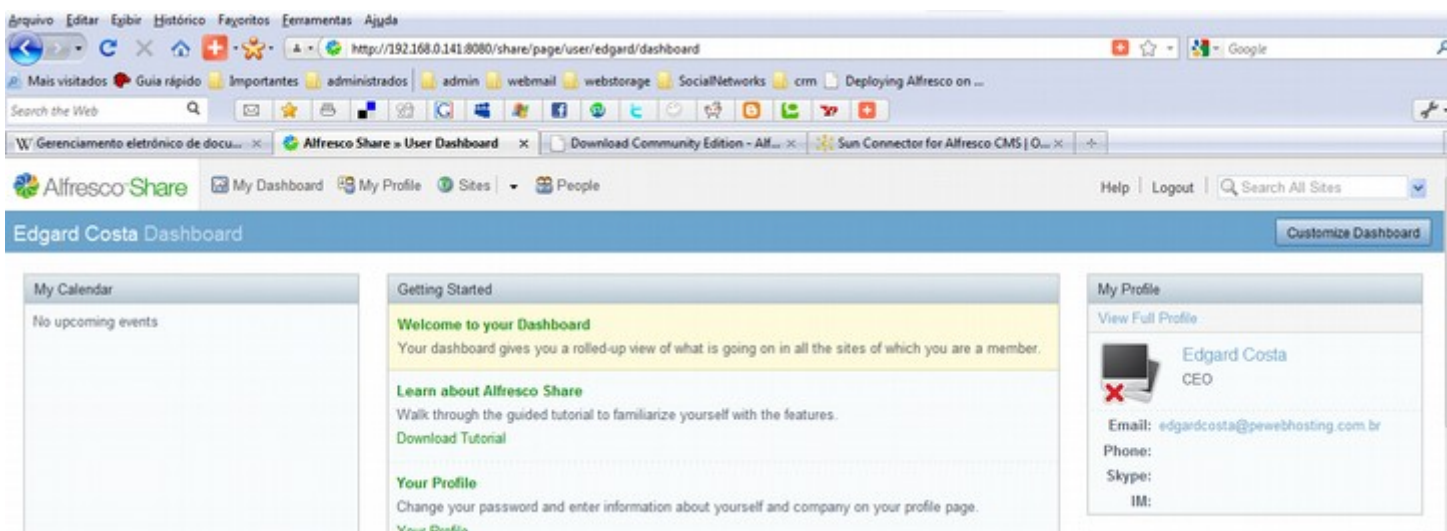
Arquivo Editar Exibir Histórico Favoritos Ferramentas Ajuda

http://192.168.0.141:8080/share/page/user/edgard/dashboard

Google

Mais visitados Guia rápido Importantes administrados admin webmail webstorage SocialNetworks crm Deploying Alfresco on ...

Search the Web

W Gerenciamento eletrônico de docu... × Alfresco Share » User Dashboard × Download Community Edition - Alf... × Sun Connector for Alfresco CMS | O... × +

Alfresco Share My Dashboard My Profile Sites People

Help | Logout | Search All Sites

Edgard Costa Dashboard

Customize Dashboard

My Calendar

No upcoming events

Getting Started

Welcome to your Dashboard

Your dashboard gives you a rolled-up view of what is going on in all the sites of which you are a member.

Learn about Alfresco Share

Walk through the guided tutorial to familiarize yourself with the features.

Download Tutorial

Your Profile

Change your password and enter information about yourself and company on your profile page.

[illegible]

My Profile

View Full Profile

Edgard Costa

CEO

Email: edgardcosta@pewebhosting.com.br

Phone:

Skype:

IM: